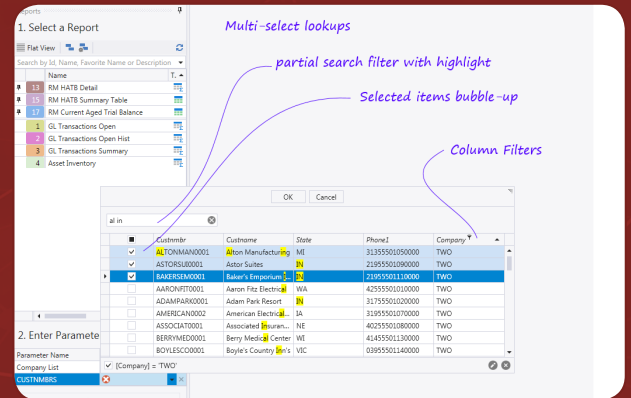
Reports
1. Select a Report
Flat View
Search by Id, Name, Favorite Name or Description

| | | Name | T. |
|---|---|---|---|
| | 13 | RM HATB Detail | |
| | 15 | RM HATB Summary Table | |
| | 17 | RM Current Aged Trial Balance | |
| | 1 | GL Transactions Open | |
| | 2 | GL Transactions Open Hist | |
| | 3 | GL Transactions Summary | |
| | 4 | Asset Inventory | |

2. Enter Paramete
Parameter Name
Company List
CUSTNMBRS

Multi-select lookups
partial search filter with highlight
Selected items bubble-up
Column Filters

OK Cancel

al in

| | Custnmbr | Custname | State | Phone1 | Company |
|---|---|---|---|---|---|
| ✔ | ALTONMAN0001 | Alton Manufacturing | MI | 31355501050000 | TWO |
| ✔ | ASTORSUI0001 | Astor Suites | IN | 21955501090000 | TWO |
| ✔ | BAKERSEM0001 | Baker's Emporium I... | IN | 21955501110000 | TWO |
| | AARONFIT0001 | Aaron Fitz Electrical | WA | 42555501010000 | TWO |
| | ADAMPARK0001 | Adam Park Resort | IN | 31755501020000 | TWO |
| | AMERICAN0002 | American Electrical... | IA | 31955501070000 | TWO |
| | ASSOCIAT0001 | Associated Insuran... | NE | 40255501080000 | TWO |
| | BERRYMED0001 | Berry Medical Center | WI | 41455501130000 | TWO |
| | BOYLESCO0001 | Boyle's Country Inn's | VIC | 03955501140000 | TWO |

[Company] = 'TWO'